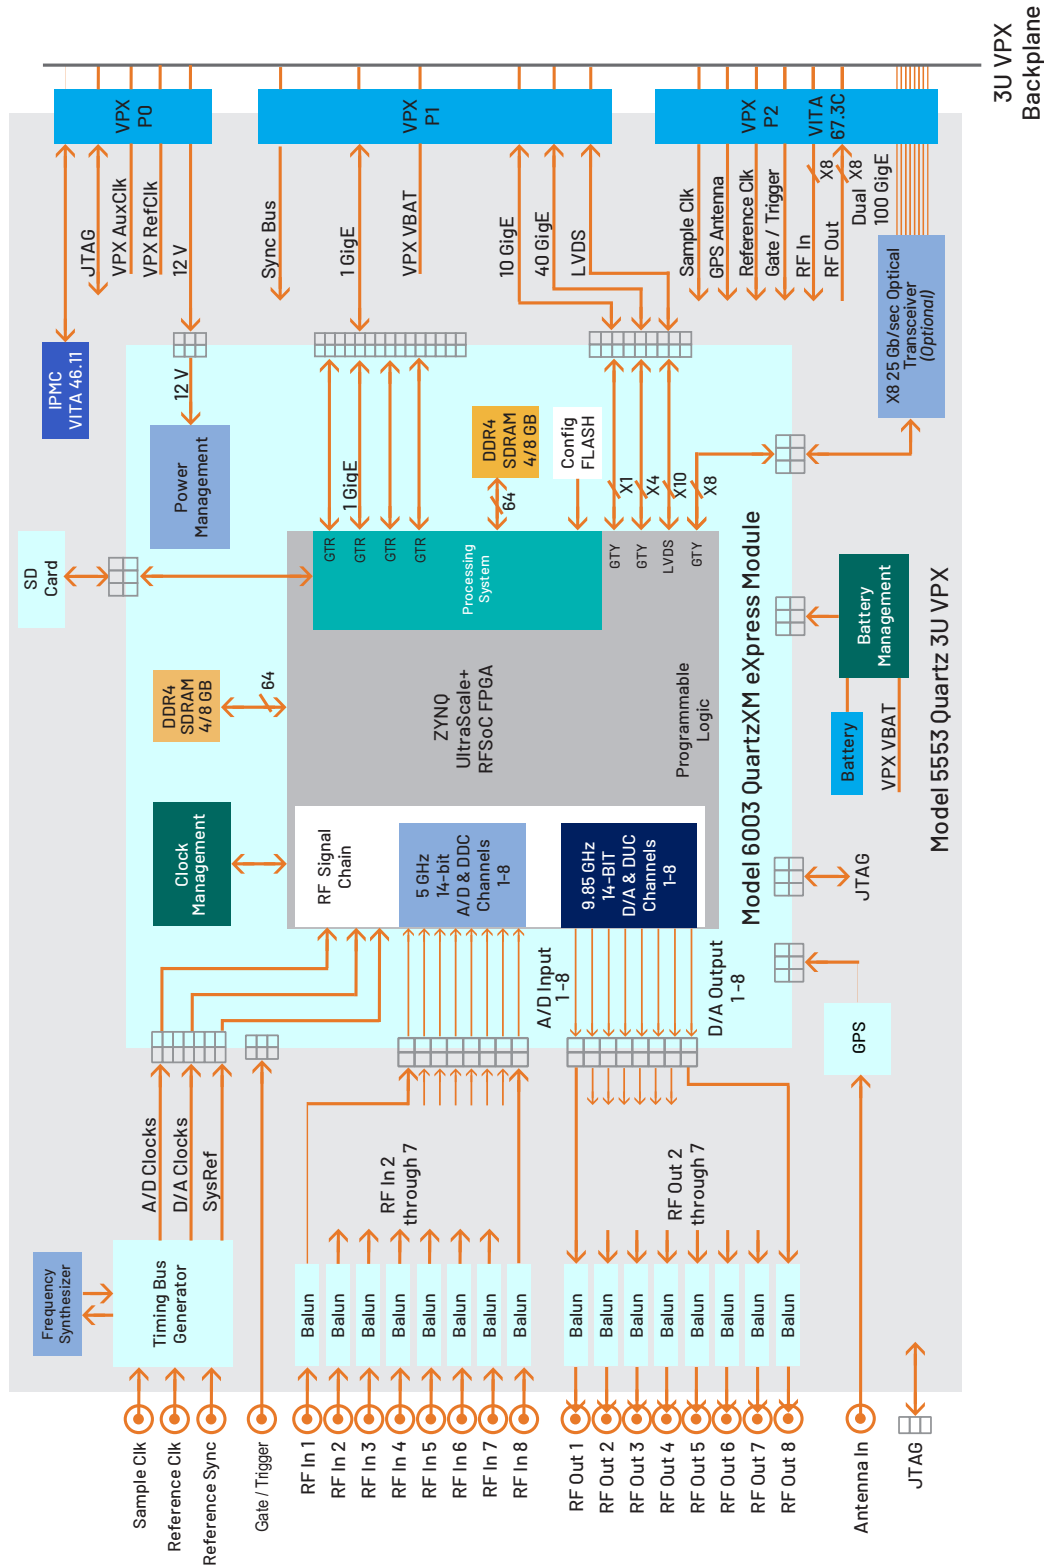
3U VPX Backplane

VPX P0
VPX P1
VPX P2
VITA 67.3C

JTAG
VPX AuxClk
VPX RefClk
12 V
Sync Bus
1 GigE
VPX VBAT
10 GigE
40 GigE
LVDS
Sample Clk
GPS Antenna
Reference Clk
Gate / Trigger
RF In
RF Out
X8
X8
Dual 100 GigE

IPMC VITA 46.11
12 V
Power Management
1 GigE
DDR4 SDRAM 4/8 GB
64
Config FLASH
X1
X4
X10
X8
X8 25 Gb/sec Optical Transceiver (Optional)

SD Card
GTR
GTR
GTR
GTR
Processing System
GTY
GTY
LVDS
GTY

DDR4 SDRAM 4/8 GB
64
ZYNQ UltraScale+ RFSoC FPGA
Programmable Logic
Battery Management
Battery
VPX VBAT

Clock Management
RF Signal Chain
5 GHz 14-bit A/D & DDC Channels 1-8
9.85 GHz 14-BIT D/A & DUC Channels 1-8
Model 6003 QuartzXM eXpress Module
Model 5553 Quartz 3U VPX
JTAG

A/D Input 1-8
D/A Output 1-8
GPS

A/D Clocks
D/A Clocks
SysRef
RF In 2 through 7
RF Out 2 through 7
Frequency Synthesizer
Timing Bus Generator

Balun
Balun
Balun
Balun
Balun
Balun
Balun
Balun
Balun
Balun
Balun
Balun
Balun
Balun
Balun
Balun

Sample Clk
Reference Clk
Reference Sync
Gate / Trigger
RF In 1
RF In 2
RF In 3
RF In 4
RF In 5
RF In 6
RF In 7
RF In 8
RF Out 1
RF Out 2
RF Out 3
RF Out 4
RF Out 5
RF Out 6
RF Out 7
RF Out 8
Antenna In
JTAG